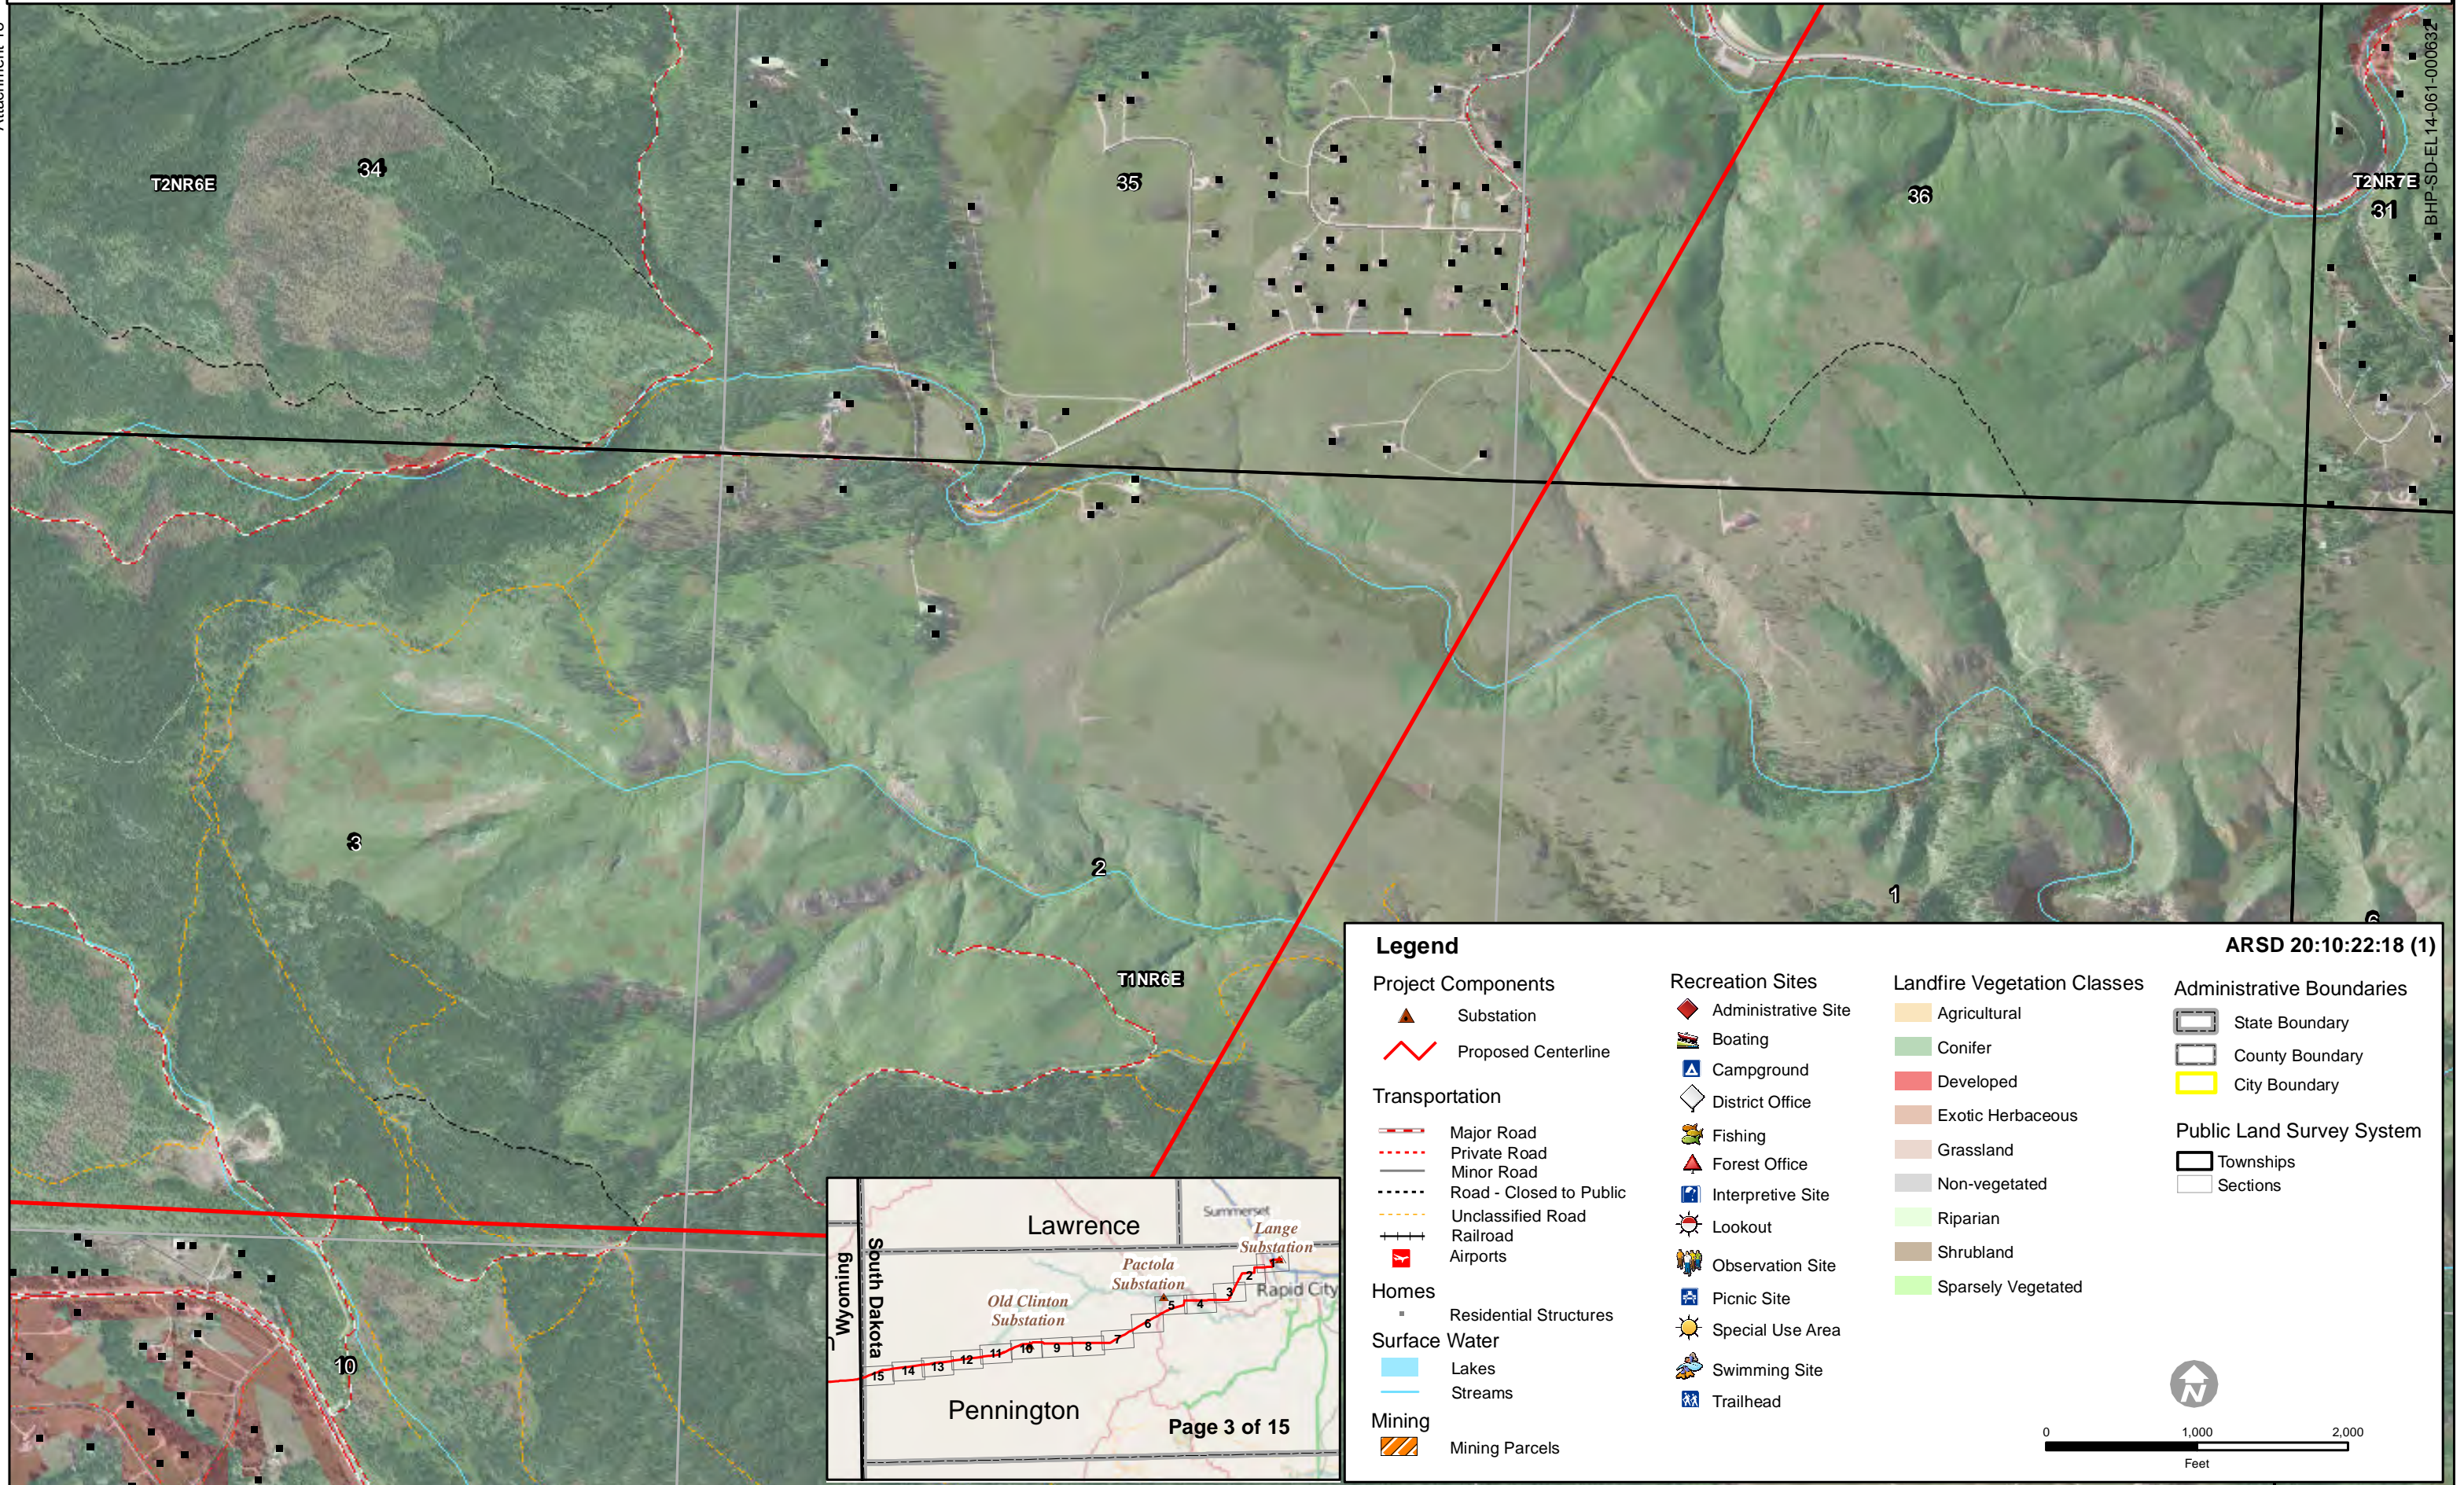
Attachment 10

BHP-SD-EL14-061-00063

T2NR6E
34
35
36
T2NR7E
31
3
2
1
T1NR6E
6
10

Legend
ARSD 20:10:22:18 (1)

Project Components
Substation
Proposed Centerline

Transportation
Major Road
Private Road
Minor Road
Road - Closed to Public
Unclassified Road
Railroad
Airports

Homes
Residential Structures

Surface Water
Lakes
Streams

Mining
Mining Parcels

Recreation Sites
Administrative Site
Boating
Campground
District Office
Fishing
Forest Office
Interpretive Site
Lookout
Observation Site
Picnic Site
Special Use Area
Swimming Site
Trailhead

Landfire Vegetation Classes
Agricultural
Conifer
Developed
Exotic Herbaceous
Grassland
Non-vegetated
Riparian
Shrubland
Sparsely Vegetated

Administrative Boundaries
State Boundary
County Boundary
City Boundary

Public Land Survey System
Townships
Sections

0
1,000
2,000
Feet

Lawrence
Summerset
Lange Substation
Pactola Substation
Old Clinton Substation
Rapid City
Wyoming
South Dakota
Pennington
15 14 13 12 11 10 9 8 7 6 5 4 3 2 1
Page 3 of 15